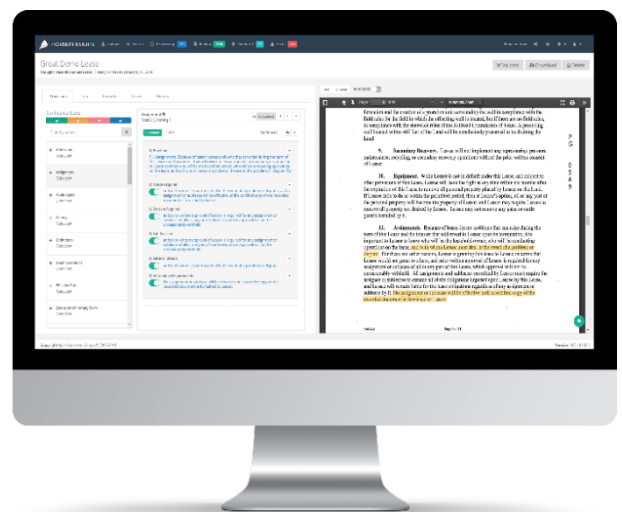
Great Demo Lease

9. Subsidiary Business. Lessee shall not implement any operating, pressure maintenance, recycling, or secondary recovery operations without the prior written consent of Lessor.

10. Equipment. While Lessee is not in default under this Lease, and subject to other provisions of this Lease, Lessee will have the right at any time within six months after the expiration of this Lease to remove all personal property placed by Lessee on the Land. If Lessee fails to do so within the permitted period, then at Lessor's option, all or any part of the personal property will become the property of Lessor and Lessor may require Lessee to remove any portion so claimed by Lessor. Lessee may not remove any pipe or casing.

11. Assignments. Because of benefits Lessor considers that you are obtaining during the term of this Lease and the Lessee that will result in Lessor upon its termination, it is important to Lessor to know who will be the lessee of this Lease.

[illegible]